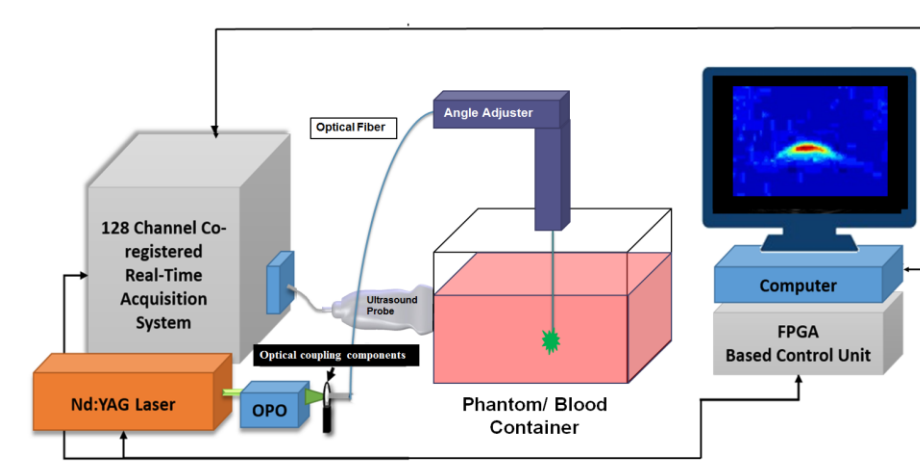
Optical Fiber

Angle Adjuster

128 Channel Co-registered Real-Time Acquisition System

Ultrasound Probe

Optical coupling components

Nd:YAG Laser

OPO

Phantom/ Blood Container

Computer

FPGA Based Control Unit